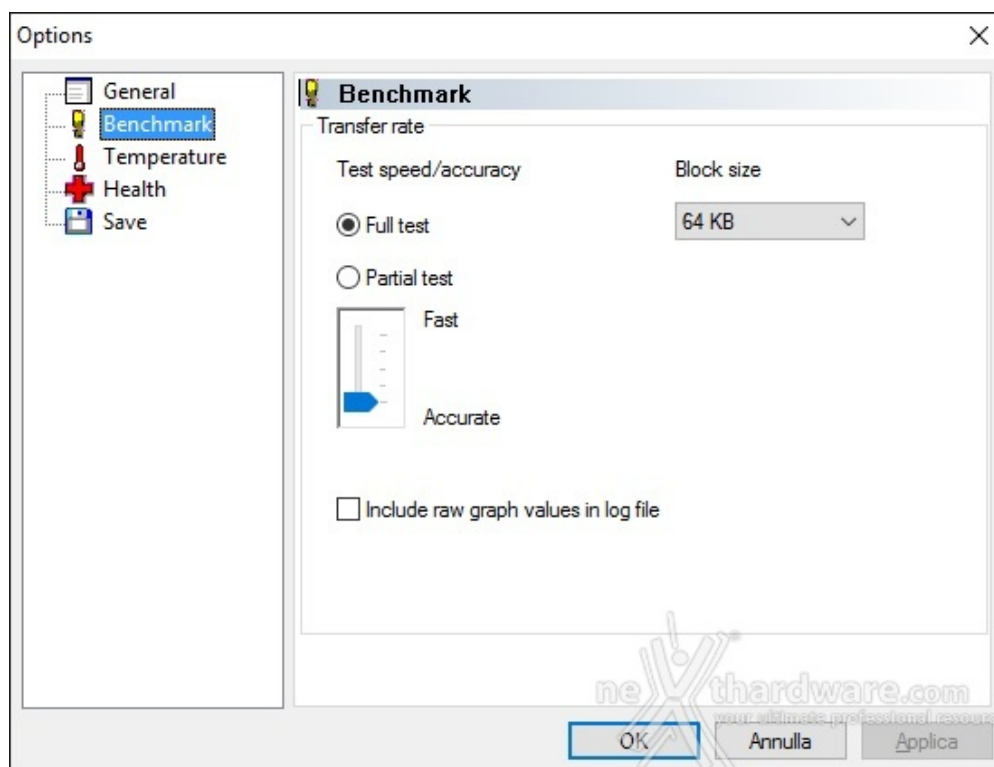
Options

×

General
Benchmark
Temperature
Health
Save

Benchmark

Transfer rate

Test speed/accuracy

Block size

Full test

64 KB

Partial test

Fast

Accurate

Include raw graph values in log file

nexthardware.com
your ultimate professional resource

OK

Annulla

Applica